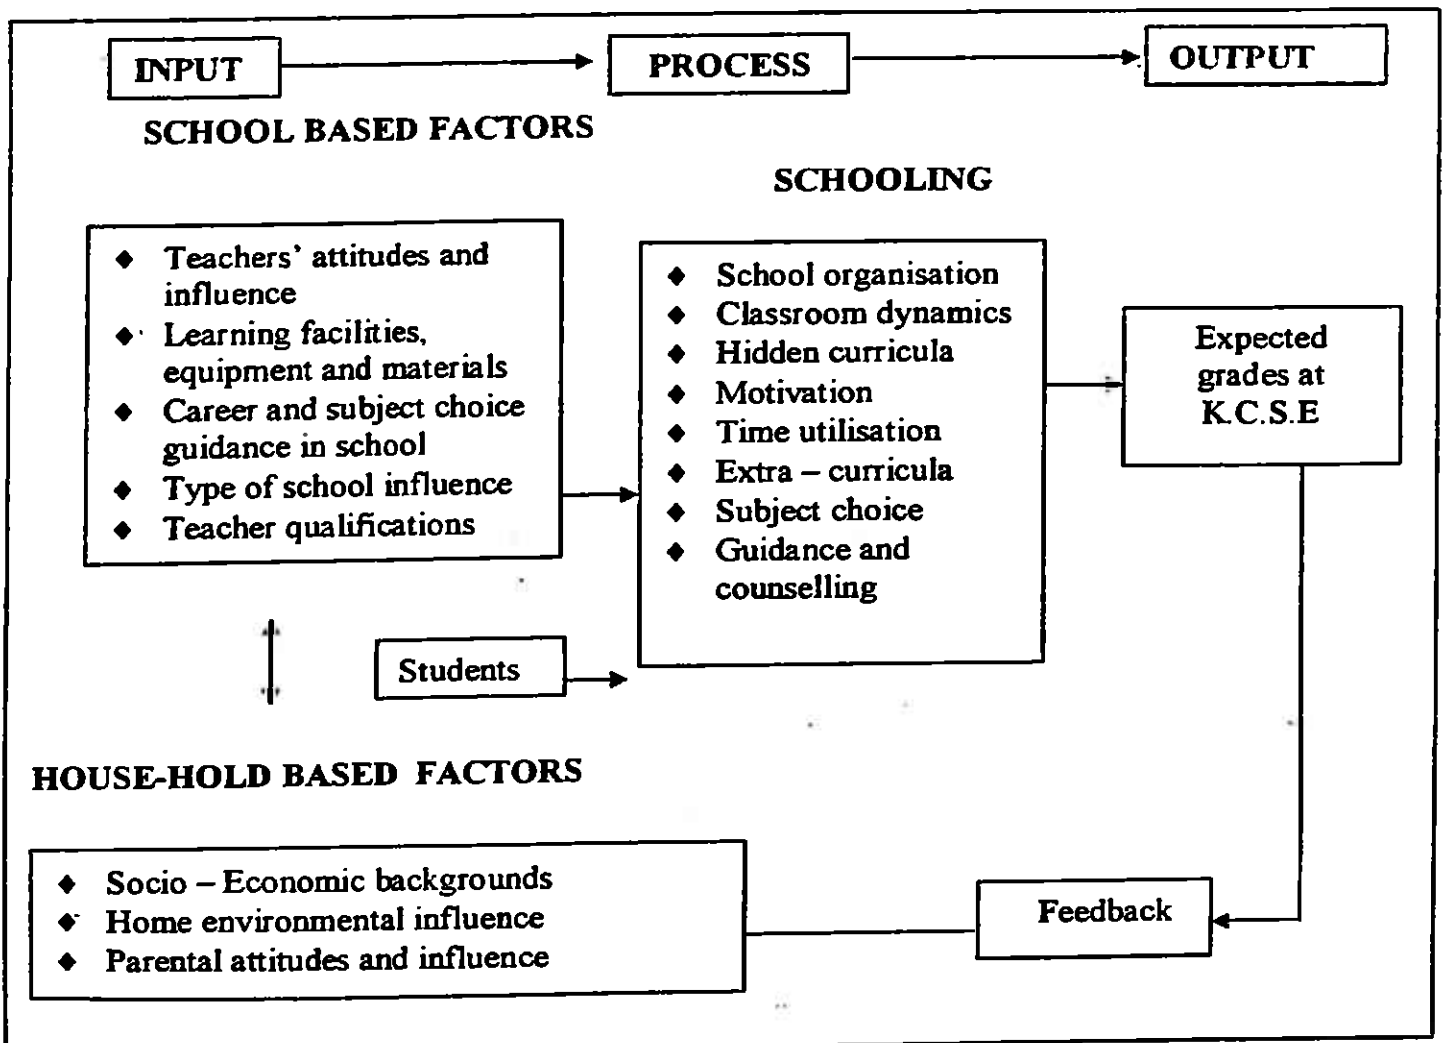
INPUT

PROCESS

OUTPUT

SCHOOL BASED FACTORS

SCHOOLING

- Teachers' attitudes and influence
- Learning facilities, equipment and materials
- Career and subject choice guidance in school
- Type of school influence
- Teacher qualifications

- School organisation
- Classroom dynamics
- Hidden curricula
- Motivation
- Time utilisation
- Extra – curricula
- Subject choice
- Guidance and counselling

Expected grades at K.C.S.E

Students

HOUSE-HOLD BASED FACTORS

- Socio – Economic backgrounds
- Home environmental influence
- Parental attitudes and influence

Feedback